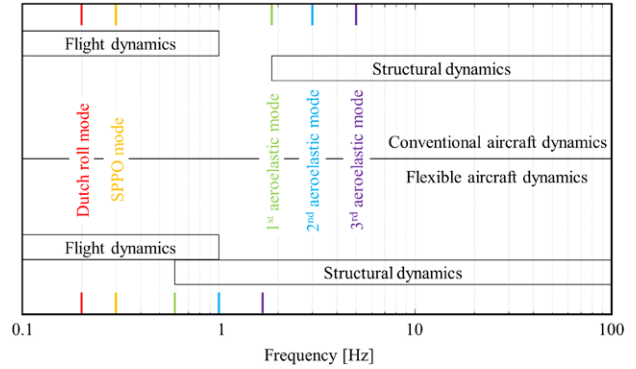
Flight dynamics

Structural dynamics

Dutch roll mode

SPPO mode

1st aeroelastic mode

2nd aeroelastic mode

3rd aeroelastic mode

Conventional aircraft dynamics

Flexible aircraft dynamics

Flight dynamics

Structural dynamics

0.1

1

10

100

Frequency [Hz]